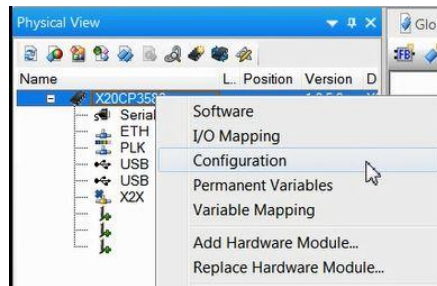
Physical View

Glo

FB

Name

L.. Position

Version

D

X20CP358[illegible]

Serial

ETH

PLK

USB

USB

X2X

Software

I/O Mapping

Configuration

Permanent Variables

Variable Mapping

Add Hardware Module...

Replace Hardware Module...